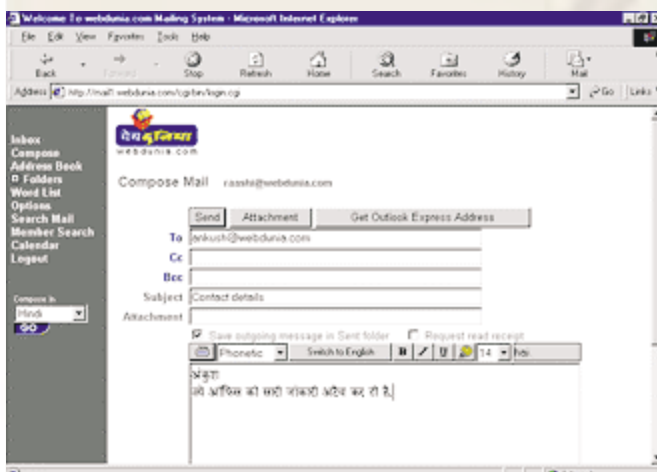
Welcome To webdunia.com Mailing System - Microsoft Internet Explorer

File Edit View Favorites Tools Help

Back Forward Stop Refresh Home Search Favorites History Mail

Address http://mail1.webdunia.com/cgi-bin/login.cgi

Go Links

Inbox
Compose
Address Book
Folders
Word List
Options
Search Mail
Member Search
Calendar
Logout

Compose In
Hindi
GO

वेबदुनिया
webdunia.com

Compose Mail rasshi@webdunia.com

Send Attachment Get Outlook Express Address

To ankush@webdunia.com
Cc
Bcc
Subject Contact details
Attachment

Save outgoing message in Sent folder Request read receipt

Phonetic Switch to English B I U 14 hei

अंकुश
तो अखिल का सारी जानकारी अटैच कर दी है।